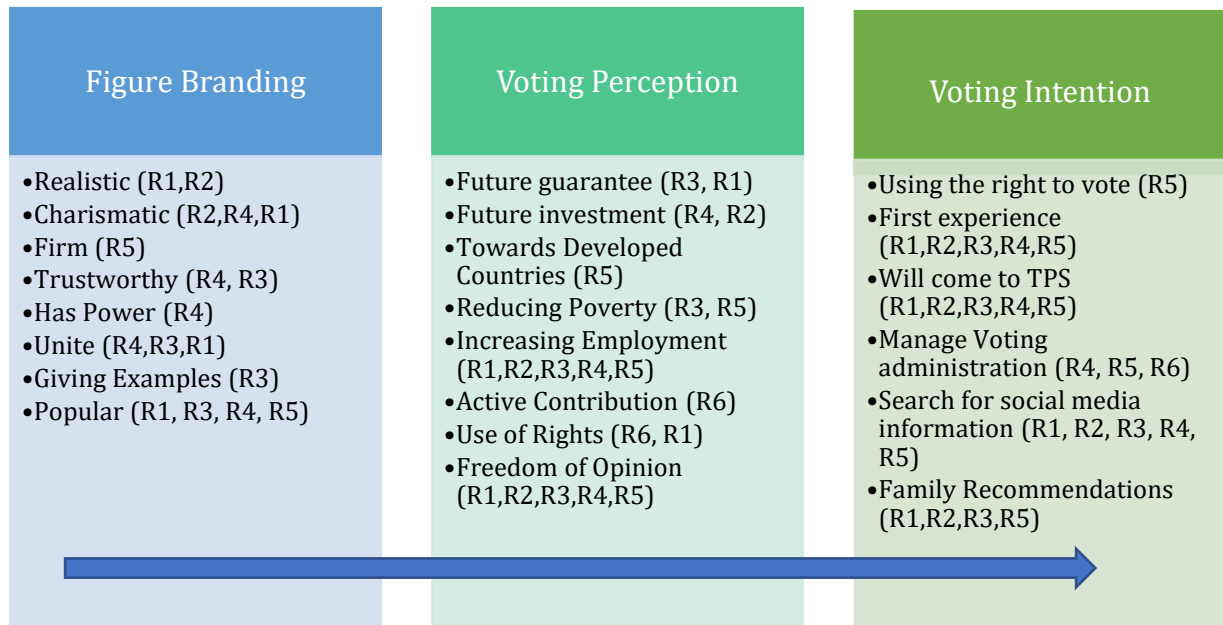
Figure Branding

•Realistic (R1,R2)
•Charismatic (R2,R4,R1)
•Firm (R5)
•Trustworthy (R4, R3)
•Has Power (R4)
•Unite (R4,R3,R1)
•Giving Examples (R3)
•Popular (R1, R3, R4, R5)

Voting Perception

•Future guarantee (R3, R1)
•Future investment (R4, R2)
•Towards Developed Countries (R5)
•Reducing Poverty (R3, R5)
•Increasing Employment (R1,R2,R3,R4,R5)
•Active Contribution (R6)
•Use of Rights (R6, R1)
•Freedom of Opinion (R1,R2,R3,R4,R5)

Voting Intention

•Using the right to vote (R5)
•First experience (R1,R2,R3,R4,R5)
•Will come to TPS (R1,R2,R3,R4,R5)
•Manage Voting administration (R4, R5, R6)
•Search for social media information (R1, R2, R3, R4, R5)
•Family Recommendations (R1,R2,R3,R5)